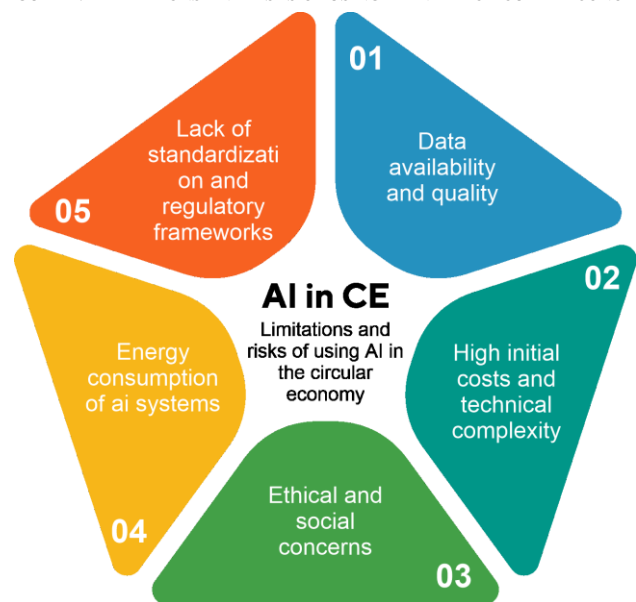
AI in CE

Limitations and risks of using AI in the circular economy

01

Data availability and quality

02

High initial costs and technical complexity

03

Ethical and social concerns

04

Energy consumption of ai systems

05

Lack of standardization and regulatory frameworks